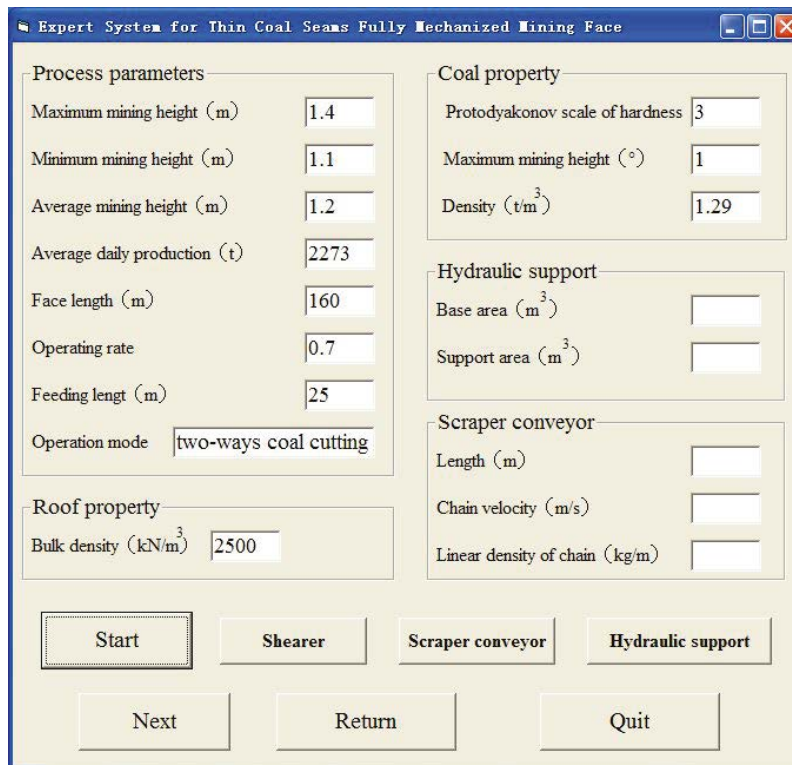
Expert System for Thin Coal Seams Fully Mechanized Mining Face

Process parameters

Maximum mining height（m） 1.4

Minimum mining height（m） 1.1

Average mining height（m） 1.2

Average daily production（t） 2273

Face length（m） 160

Operating rate 0.7

Feeding lengt（m） 25

Operation mode two-ways coal cutting

Roof property

Bulk density（kN/$m^3$） 2500

Coal property

Protodyakonov scale of hardness 3

Maximum mining height（°） 1

Density（t/$m^3$） 1.29

Hydraulic support

Base area（$m^3$）

Support area（$m^3$）

Scraper conveyor

Length（m）

Chain velocity（m/s）

Linear density of chain（kg/m）

Start

Shearer

Scraper conveyor

Hydraulic support

Next

Return

Quit